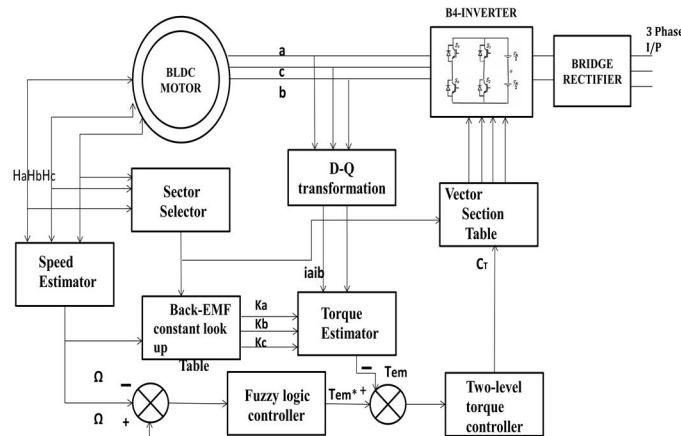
B4-INVERTER

3 Phase I/P

BRIDGE RECTIFIER

BLDC MOTOR

a

c

b

HaHbHc

Sector Selector

D-Q transformation

Vector Section Table

Speed Estimator

iaib

$C_T$

Back-EMF constant look up Table

Ka

Kb

Kc

Torque Estimator

Ω

–

Ω

+

Fuzzy logic controller

Tem* +

–

Tem

Two-level torque controller